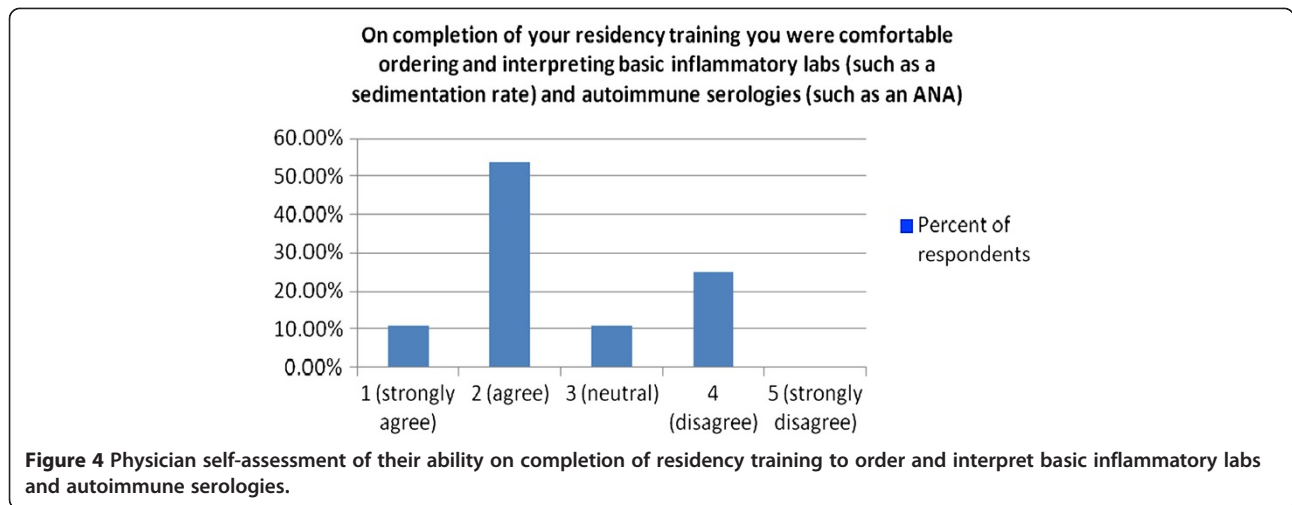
On completion of your residency training you were comfortable ordering and interpreting basic inflammatory labs (such as a sedimentation rate) and autoimmune serologies (such as an ANA)

60.00%
50.00%
40.00%
30.00%
20.00%
10.00%
0.00%

1 (strongly agree)
2 (agree)
3 (neutral)
4 (disagree)
5 (strongly disagree)

Percent of respondents

**Figure 4** Physician self-assessment of their ability on completion of residency training to order and interpret basic inflammatory labs and autoimmune serologies.